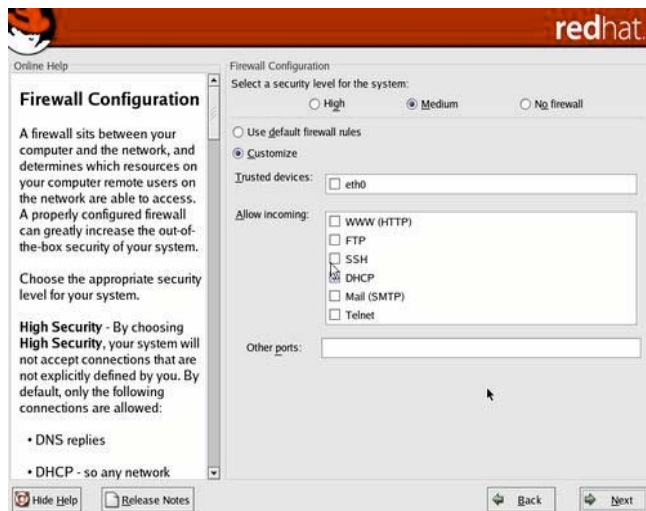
redhat.

Online Help

Firewall Configuration

A firewall sits between your computer and the network, and determines which resources on your computer remote users on the network are able to access. A properly configured firewall can greatly increase the out-of-the-box security of your system.

Choose the appropriate security level for your system.

High Security - By choosing High Security, your system will not accept connections that are not explicitly defined by you. By default, only the following connections are allowed:

• DNS replies

• DHCP - so any network

Firewall Configuration

Select a security level for the system:

High

Medium

No firewall

Use default firewall rules

Customize

Trusted devices:

eth0

Allow incoming:

WWW (HTTP)

FTP

SSH

DHCP

Mail (SMTP)

Telnet

Other ports:

Hide Help

Release Notes

Back

Next